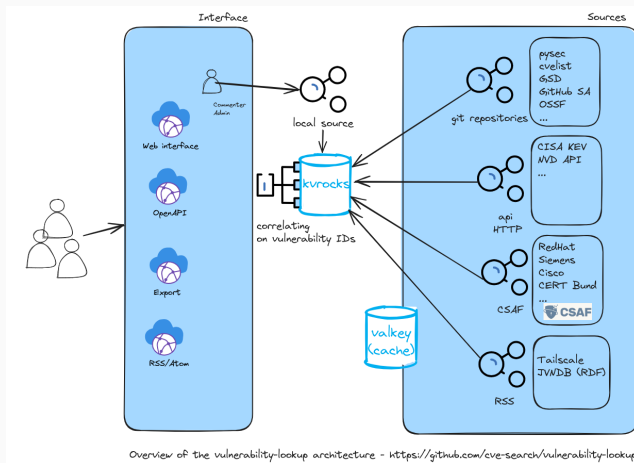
Interface

Sources

Commenter
Admin

Web interface

OpenAPI

Export

RSS/Atom

local source

kvrocks

correlating
on vulnerability IDs

valkey
(cache)

git repositories

pysec
cvelist
GSD
GitHub SA
OSSF
...

api
HTTP

CISA KEV
NVD API
...

CSAF

RedHat
Siemens
Cisco
CERT Bund
...

CSAF

RSS

Tailscale
JVNDB (RDF)

Overview of the vulnerability-lookup architecture - https://github.com/cve-search/vulnerability-lookup